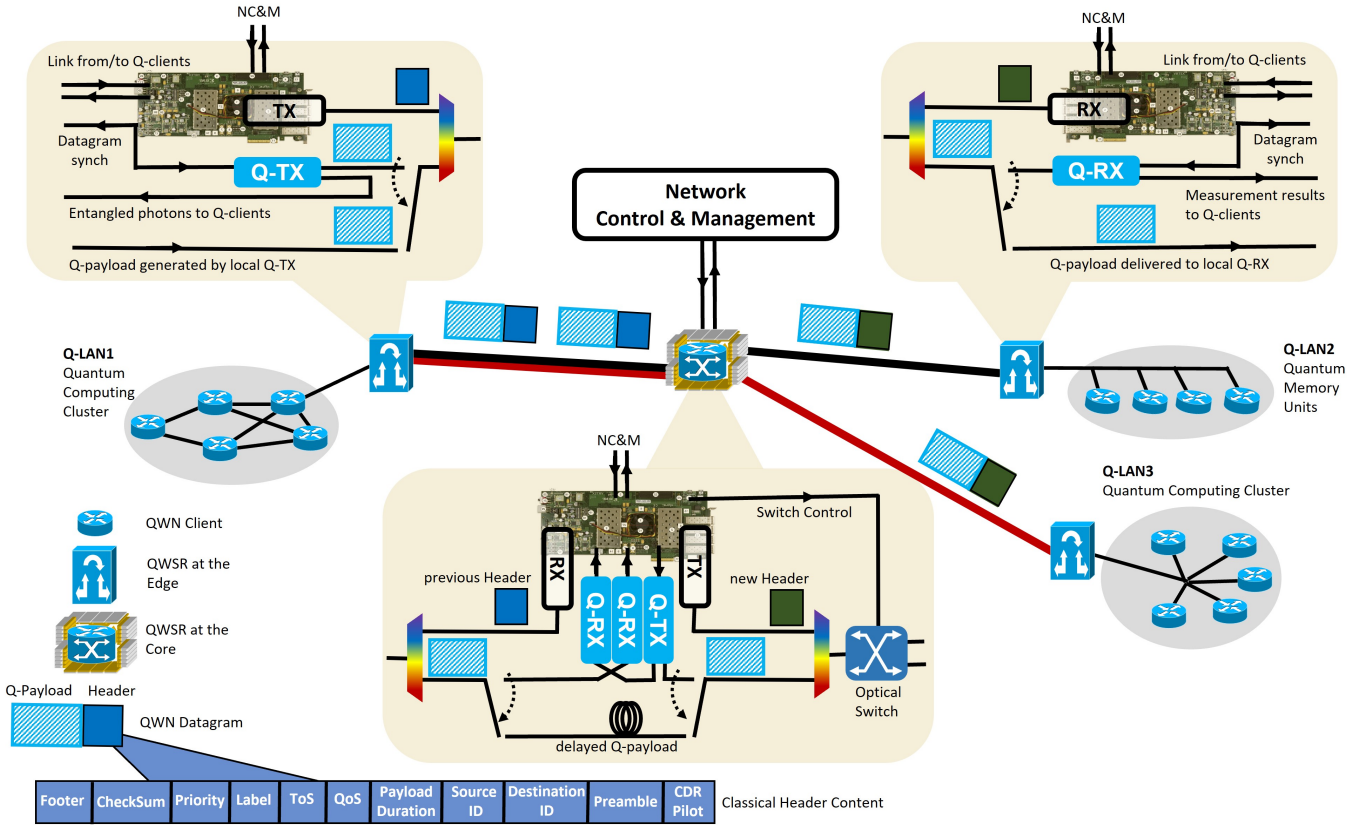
NC&M

Link from/to Q-clients

TX

Datagram synch

Q-TX

Entangled photons to Q-clients

Q-payload generated by local Q-TX

NC&M

Link from/to Q-clients

RX

Datagram synch

Q-RX

Measurement results to Q-clients

Q-payload delivered to local Q-RX

Network Control & Management

Q-LAN1
Quantum Computing Cluster

Q-LAN2
Quantum Memory Units

Q-LAN3
Quantum Computing Cluster

QWN Client

QWSR at the Edge

QWSR at the Core

NC&M

Switch Control

RX

previous Header

Q-RX

Q-RX

Q-TX

TX

new Header

Optical Switch

delayed Q-payload

Q-Payload Header

QWN Datagram

| Footer | CheckSum | Priority | Label | ToS | QoS | Payload Duration | Source ID | Destination ID | Preamble | CDR Pilot |
|---|---|---|---|---|---|---|---|---|---|---|

Classical Header Content